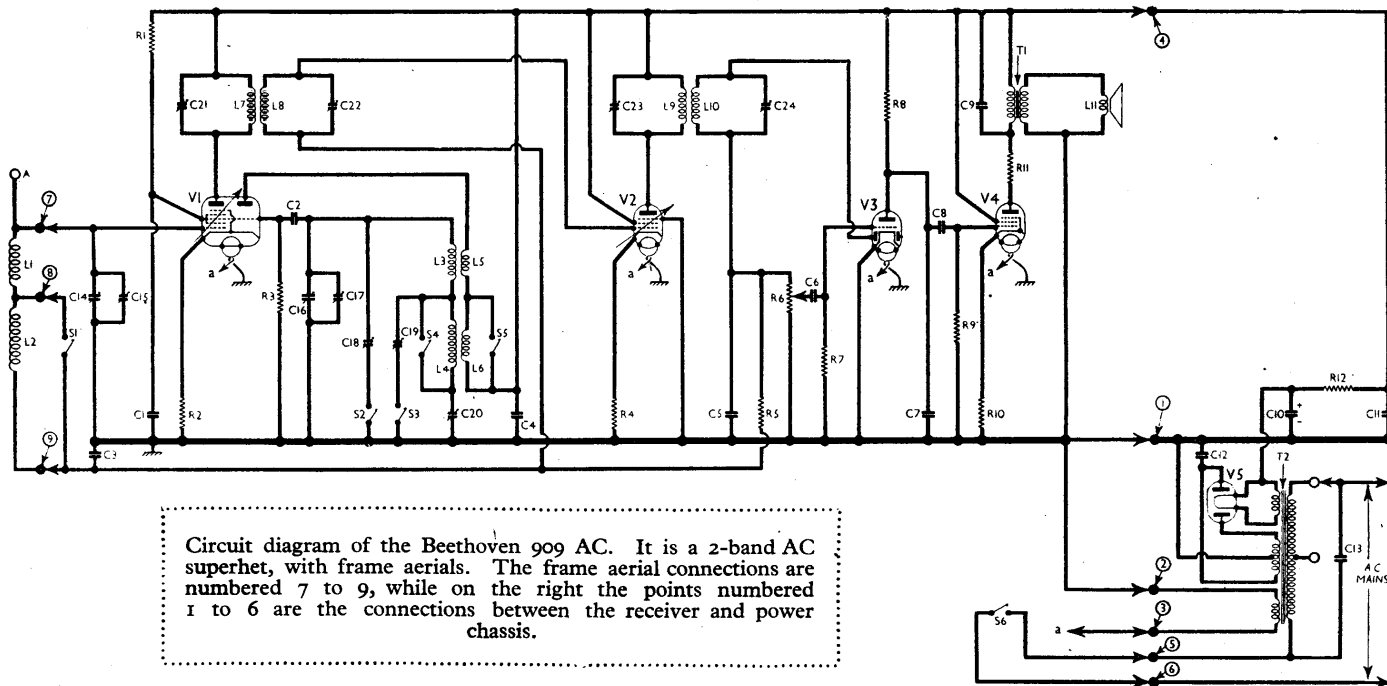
R1
C21
L7
L8
C22
C23
L9
L10
C24
R8
T1
C9
L11
4
R11
A
7
V1
C2
V2
V3
C8
V4
L3
L5
a
a
a
a
L1
8
C14
C15
R3
C17
C16
C6
R6
C18
C19
S4
S5
R9
L4
L6
S1
L2
R7
C1
R2
S2
S3
C20
C4
R4
C5
R5
C7
R10
R12
1
C10
C11
9
C3
C12
V5
T2
C13
AC MAINS
2
3
S6
a
5
6

Circuit diagram of the Beethoven 909 AC. It is a 2-band AC superhet, with frame aerials. The frame aerial connections are numbered 7 to 9, while on the right the points numbered 1 to 6 are the connections between the receiver and power chassis.